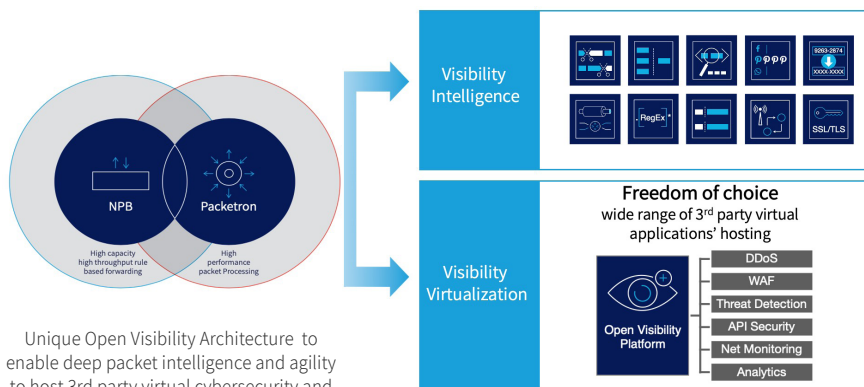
NPB

High capacity high throughput rule based forwarding

Packetron

High performance packet Processing

Unique Open Visibility Architecture to enable deep packet intelligence and agility to host 3rd party virtual cybersecurity and

Visibility Intelligence

9283-2874

XXXX-XXXX

RegEx

SSL/TLS

Visibility Virtualization

Freedom of choice

wide range of 3$^{rd}$ party virtual applications' hosting

Open Visibility Platform

DDoS

WAF

Threat Detection

API Security

Net Monitoring

Analytics